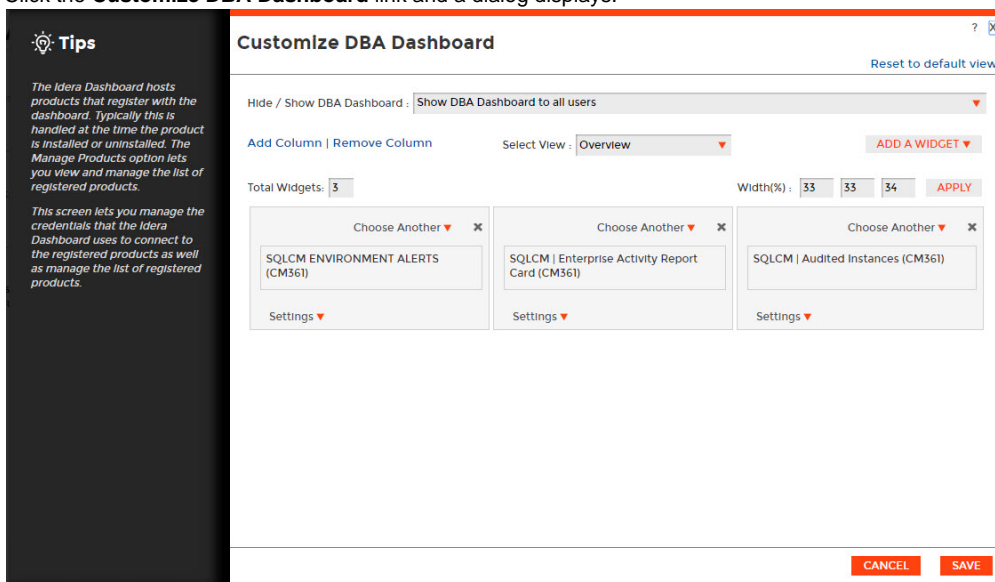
Click the **Customize DBA Dashboard** link and a dialog displays.

Tips

The Idera Dashboard hosts products that register with the dashboard. Typically this is handled at the time the product is installed or uninstalled. The Manage Products option lets you view and manage the list of registered products.

This screen lets you manage the credentials that the Idera Dashboard uses to connect to the registered products as well as manage the list of registered products.

Customize DBA Dashboard

? X

Reset to default view

Hide / Show DBA Dashboard : Show DBA Dashboard to all users

Add Column | Remove Column

Select View : Overview

ADD A WIDGET

Total Widgets: 3

Width(%): 33 33 34 APPLY

Choose Another

SQLCM ENVIRONMENT ALERTS (CM361)

Settings

Choose Another

SQLCM | Enterprise Activity Report Card (CM361)

Settings

Choose Another

SQLCM | Audited Instances (CM361)

Settings

CANCEL SAVE